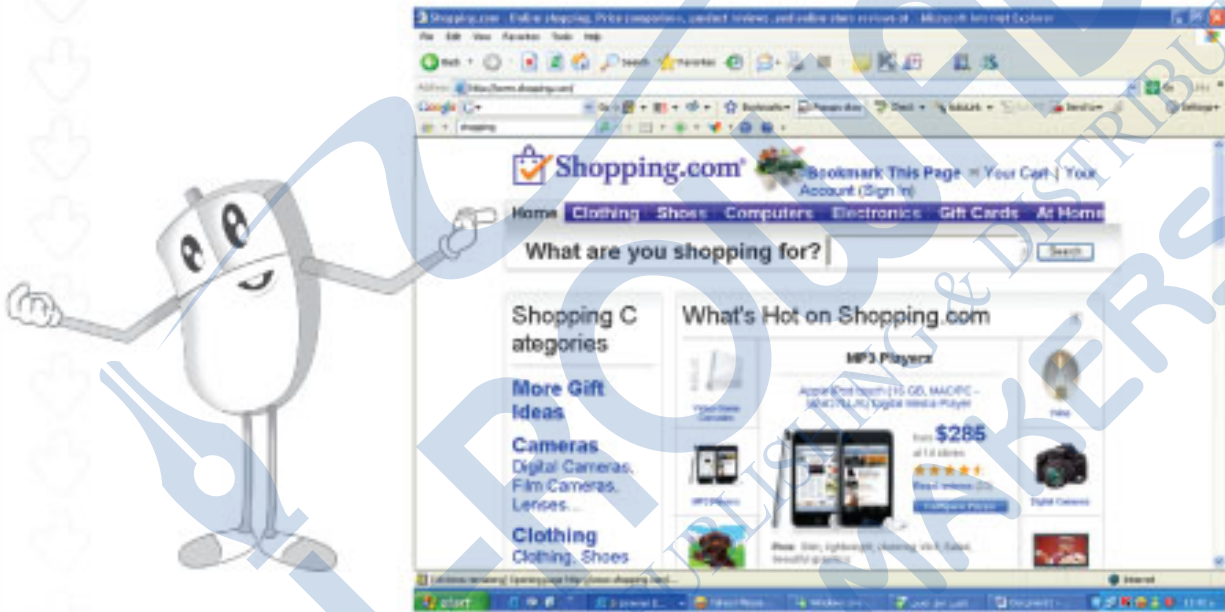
Shopping.com - Online shopping, Price comparison, product reviews and online store reviews at - Microsoft Internet Explorer

File Edit View Favorites Tools Help

Address http://www.shopping.com/

Google

Shopping.com
Bookmark This Page | Your Cart | Your Account (Sign In)

Home Clothing Shoes Computers Electronics Gift Cards At Home

What are you shopping for?
Search

Shopping Categories

More Gift Ideas

Cameras
Digital Cameras, Film Cameras, Lenses...

Clothing
Clothing, Shoes

What's Hot on Shopping.com

MP3 Players

Apple iPod touch (16 GB, MAC/PC - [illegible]) Digital Media Player

from $285
at 14 stores

Read reviews

MP3 Players

Digital Cameras

start

Internet

PUBLISHING & DISTRIBUTORS
BOOK MAKERS